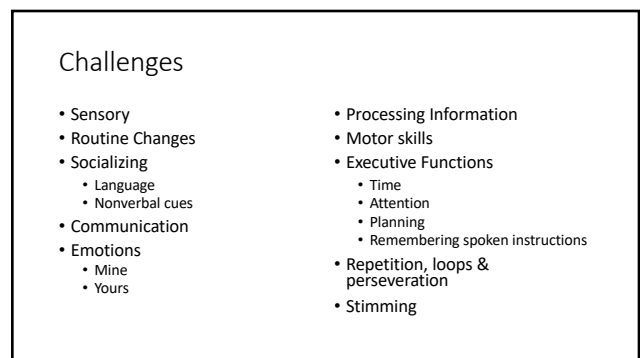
Challenges

• Sensory
• Routine Changes
• Socializing
  • Language
  • Nonverbal cues
• Communication
• Emotions
  • Mine
  • Yours

• Processing Information
• Motor skills
• Executive Functions
  • Time
  • Attention
  • Planning
  • Remembering spoken instructions
• Repetition, loops & perseveration
• Stimming